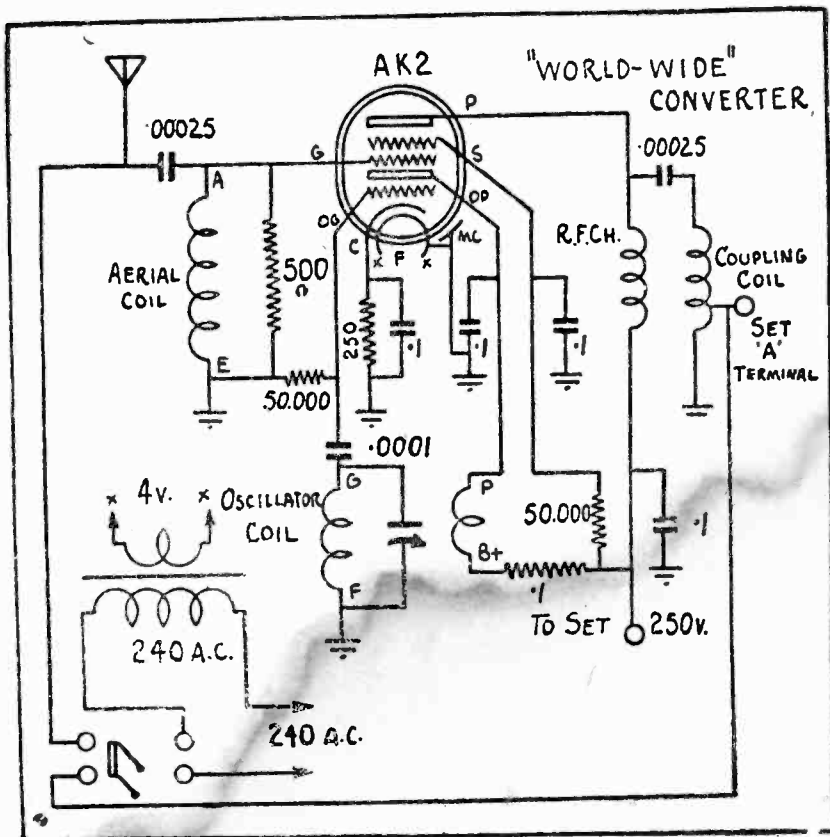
"WORLD-WIDE" CONVERTER

AK2

·00025

G

P

S

OP

OG

C

F

MC

A

AERIAL COIL

500 Ω

E

50.000

250

·1

·1

·1

R.F.CH.

·00025

COUPLING COIL

SET 'A' TERMINAL

·0001

G

4V.

OSCILLATOR COIL

F

P

B+

50.000

·1

·1

TO SET

250V.

240 A.C.

240 A.C.